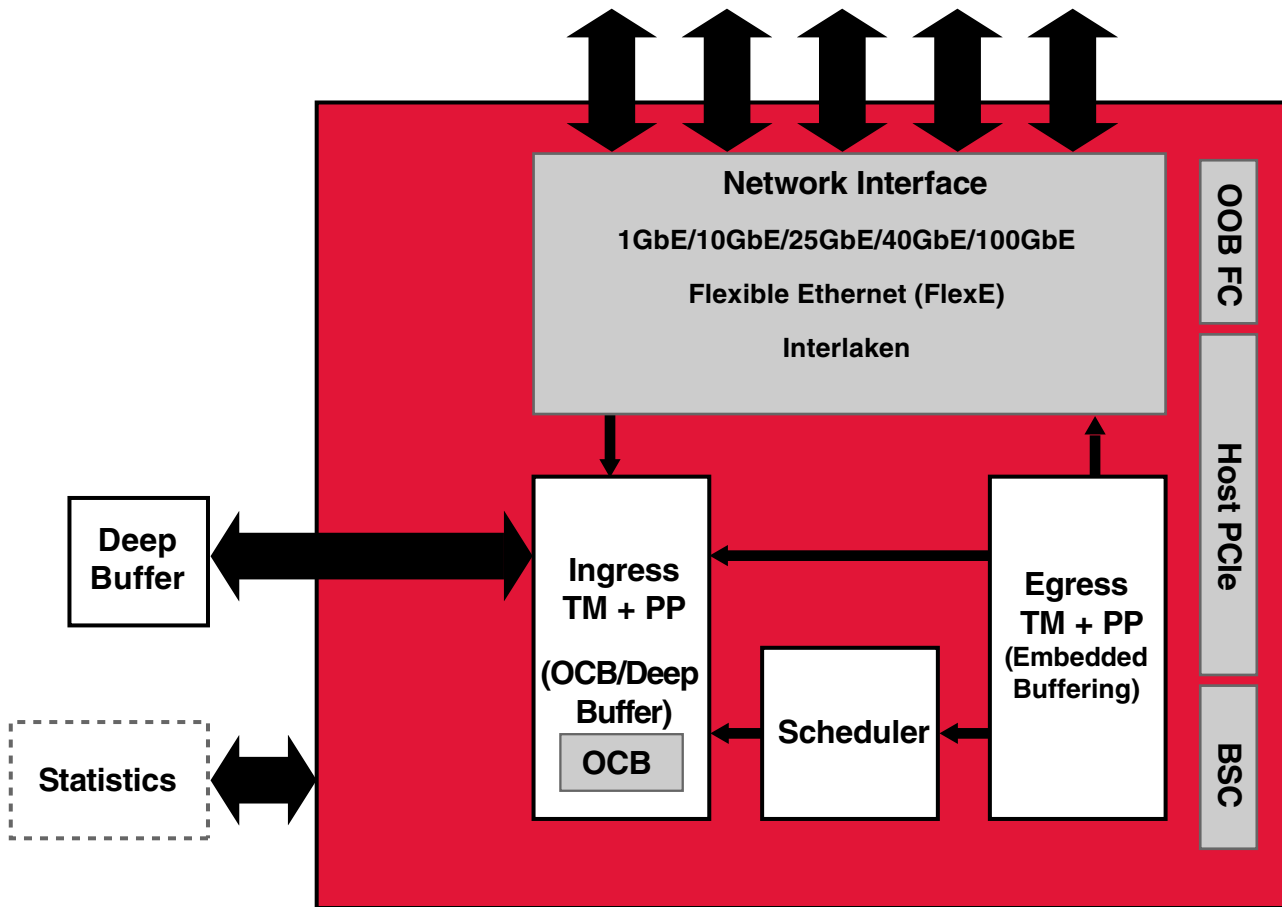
Network Interface

1GbE/10GbE/25GbE/40GbE/100GbE

Flexible Ethernet (FlexE)

Interlaken

OOB FC

Host PCIe

BSC

Deep Buffer

Ingress TM + PP

(OCB/Deep Buffer)

OCB

Egress TM + PP
(Embedded Buffering)

Scheduler

Statistics